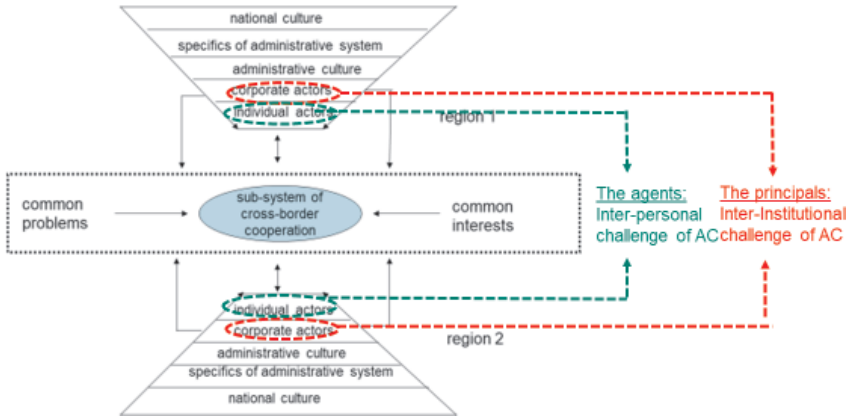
national culture

specifics of administrative system

administrative culture

corporate actors

individual actors

region 1

common problems

sub-system of cross-border cooperation

common interests

The agents:
Inter-personal challenge of AC

The principals:
Inter-Institutional challenge of AC

individual actors

corporate actors

region 2

administrative culture

specifics of administrative system

national culture